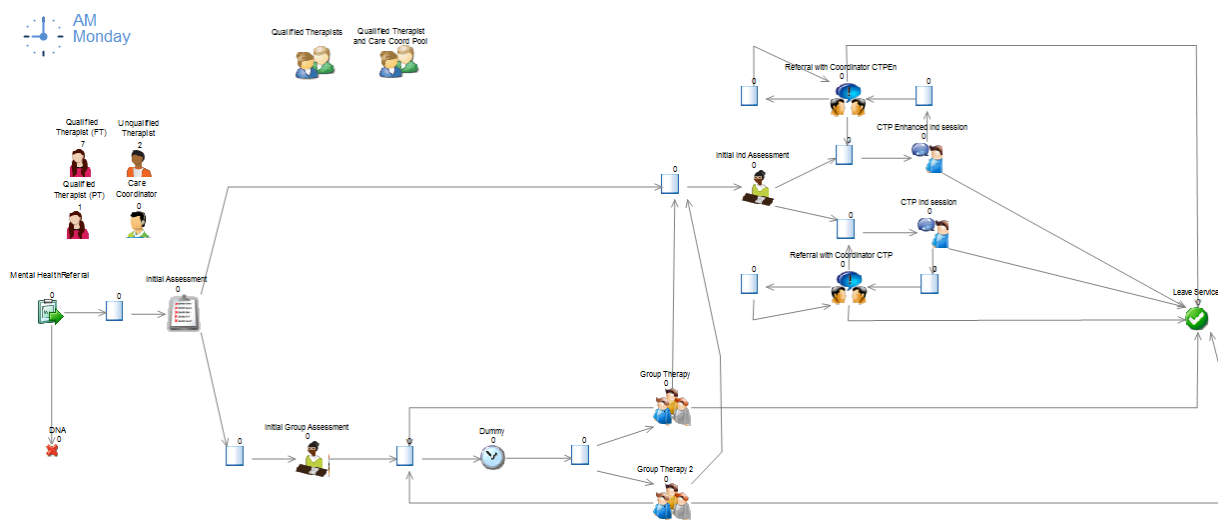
AM
Monday

Qualified Therapists

Qualified Therapist and Care Coord Pool

Qualified Therapist (FT)
7

Unqualified Therapist
2

Qualified Therapist (PT)
1

Care Coordinator
0

Mental HealthReferral
0

0

Initial Assessment
0

DNA
0

0

Initial Group Assessment
0

0

Dummy
0

0

Group Therapy
0

Group Therapy 2
0

0

Initial Ind Assessment
0

0

Referral with Coordinator CTPEn
0

0

0

CTP Enhanced Ind session
0

0

CTP Ind session
0

0

Referral with Coordinator CTP
0

0

0

Leave Service